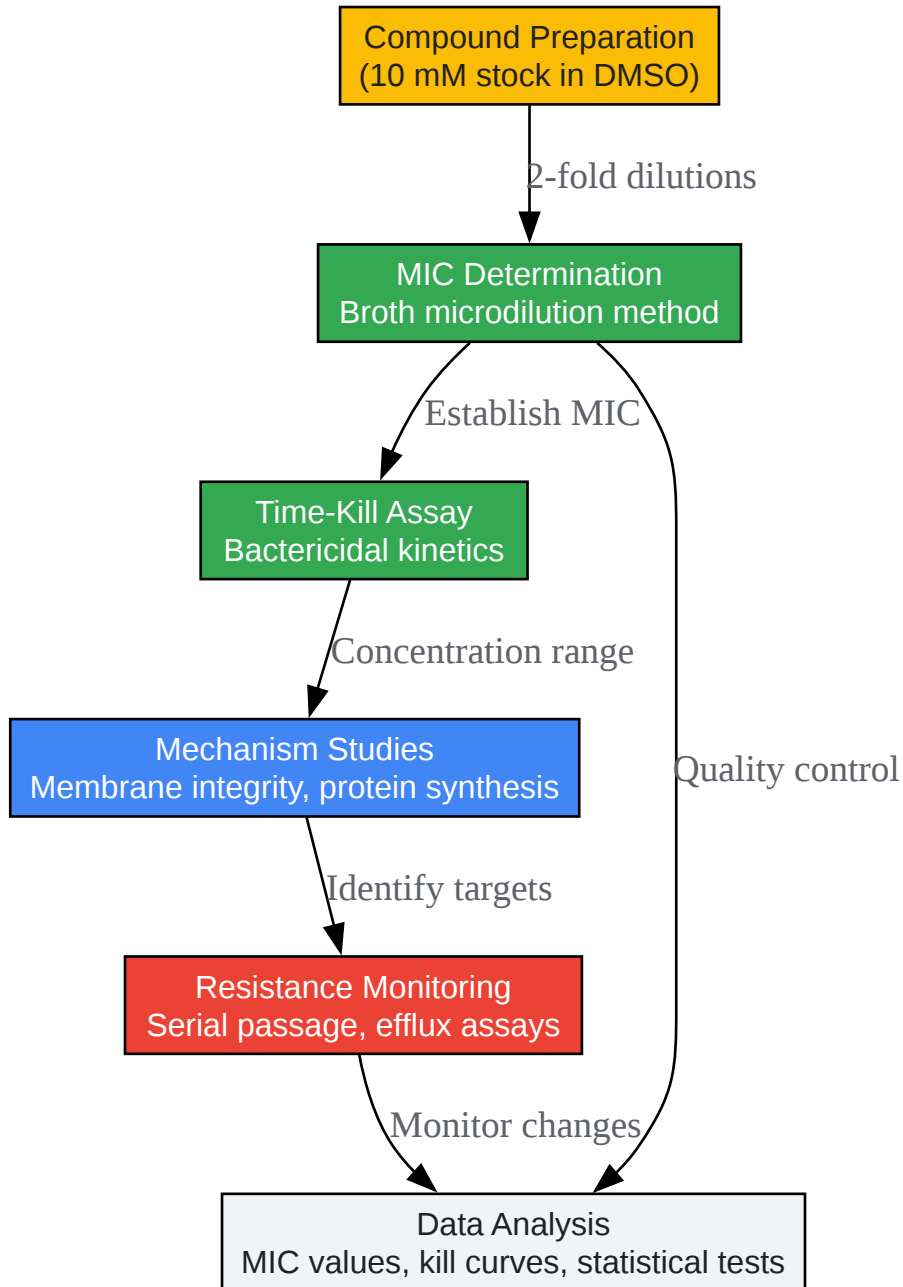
Compound Preparation
(10 mM stock in DMSO)

2-fold dilutions

MIC Determination
Broth microdilution method

Establish MIC

Time-Kill Assay
Bactericidal kinetics

Concentration range

Mechanism Studies
Membrane integrity, protein synthesis

Quality control

Identify targets

Resistance Monitoring
Serial passage, efflux assays

Monitor changes

Data Analysis
MIC values, kill curves, statistical tests